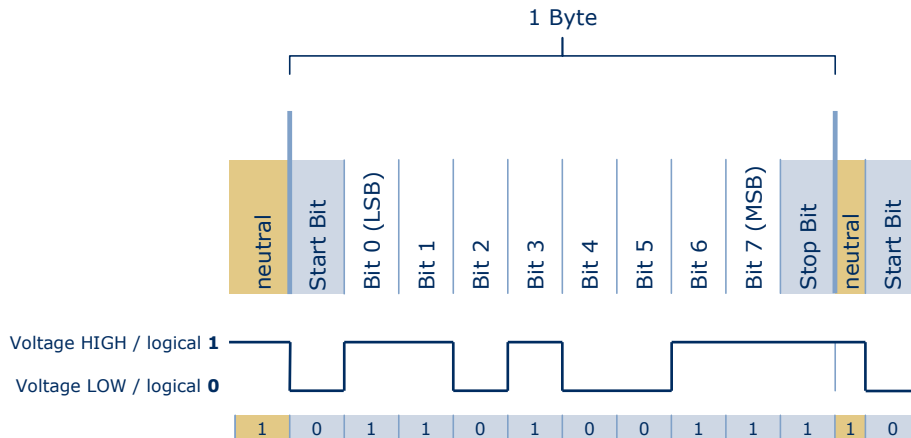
1 Byte

neutral
Start Bit
Bit 0 (LSB)
Bit 1
Bit 2
Bit 3
Bit 4
Bit 5
Bit 6
Bit 7 (MSB)
Stop Bit
neutral
Start Bit

Voltage HIGH / logical **1**
Voltage LOW / logical **0**

| 1 | 0 | 1 | 1 | 0 | 1 | 0 | 0 | 1 | 1 | 1 | 1 | 0 |
|---|---|---|---|---|---|---|---|---|---|---|---|---|